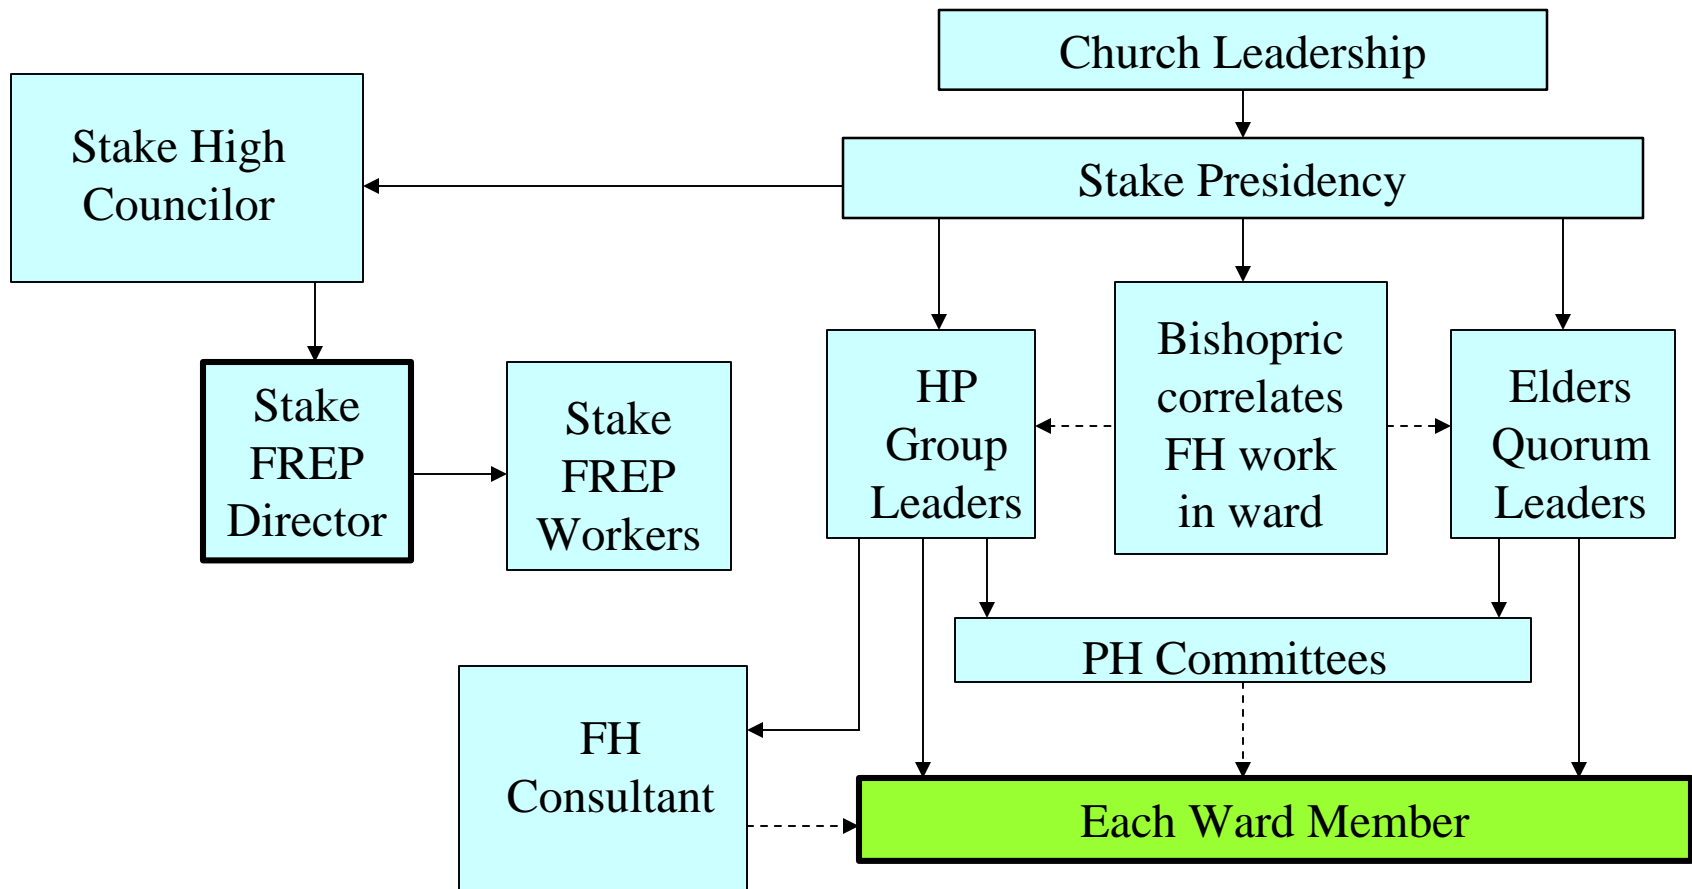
Church Leadership

Stake Presidency

Stake High Councilor

Stake FREP Director

Stake FREP Workers

HP Group Leaders

Bishopric correlates FH work in ward

Elders Quorum Leaders

PH Committees

FH Consultant

Each Ward Member